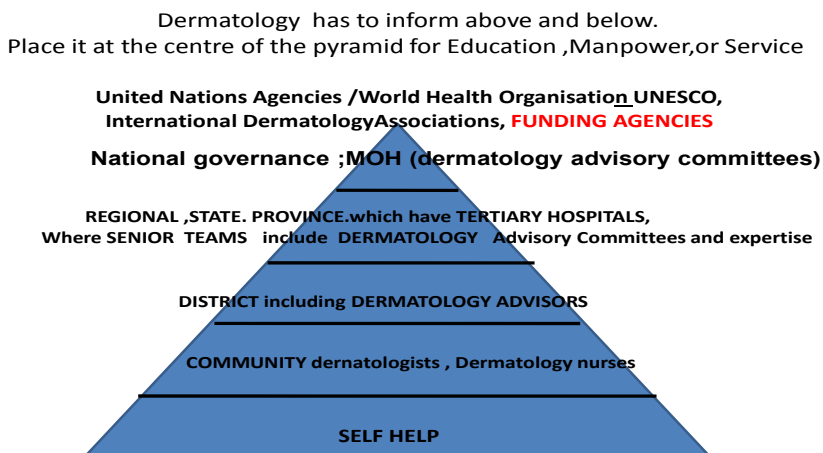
Dermatology has to inform above and below.
Place it at the centre of the pyramid for Education ,Manpower,or Service

United Nations Agencies /World Health Organisation UNESCO, International DermatologyAssociations, FUNDING AGENCIES

National governance ;MOH (dermatology advisory committees)

REGIONAL ,STATE. PROVINCE.which have TERTIARY HOSPITALS, Where SENIOR TEAMS include DERMATOLOGY Advisory Committees and expertise

DISTRICT including DERMATOLOGY ADVISORS

COMMUNITY dernatologists , Dermatology nurses

SELF HELP